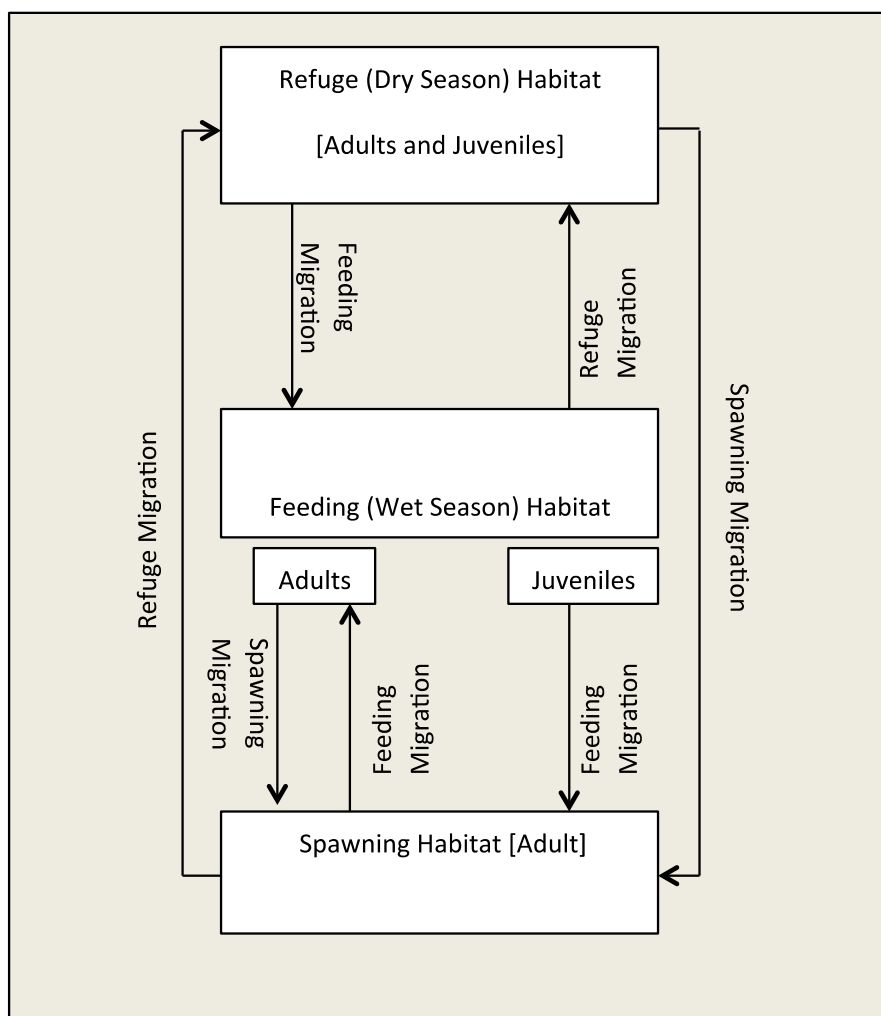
Refuge (Dry Season) Habitat

[Adults and Juveniles]

Feeding Migration

Refuge Migration

Refuge Migration

Spawning Migration

Feeding (Wet Season) Habitat

Adults

Juveniles

Spawning Migration

Feeding Migration

Feeding Migration

Spawning Habitat [Adult]